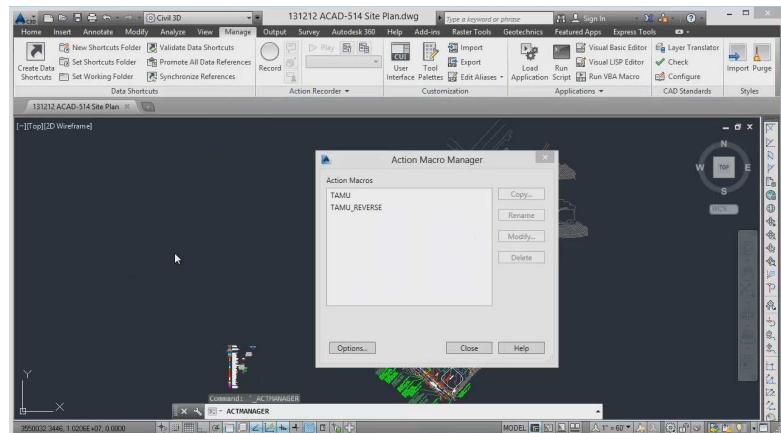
Civil 3D

131212 ACAD-514 Site Plan.dwg

Type a keyword or phrase

Sign In

Home Insert Annotate Modify Analyze View Manage Output Survey Autodesk 360 Help Add-ins Raster Tools Geotechnics Featured Apps Express Tools

Create Data Shortcuts
New Shortcuts Folder
Set Shortcuts Folder
Set Working Folder
Validate Data Shortcuts
Promote All Data References
Synchronize References
Data Shortcuts

Record
Play
Action Recorder ▾

User Interface
Tool Palettes
Import
Export
Edit Aliases ▾
Customization

Load Application
Run Script
Visual Basic Editor
Visual LISP Editor
Run VBA Macro
Applications ▾

Layer Translator
Check
Configure
CAD Standards

Import
Purge
Styles

131212 ACAD-514 Site Plan

[–][Top][2D Wireframe]

N
W TOP E
WCS

Action Macro Manager

Action Macros
TAMU
TAMU_REVERSE

Copy...
Rename
Modify...
Delete

Options...
Close
Help

Command: '_ACTMANAGER
ACTMANAGER

3550032.3446, 1.0206E+07, 0.0000

MODEL
1" = 60'